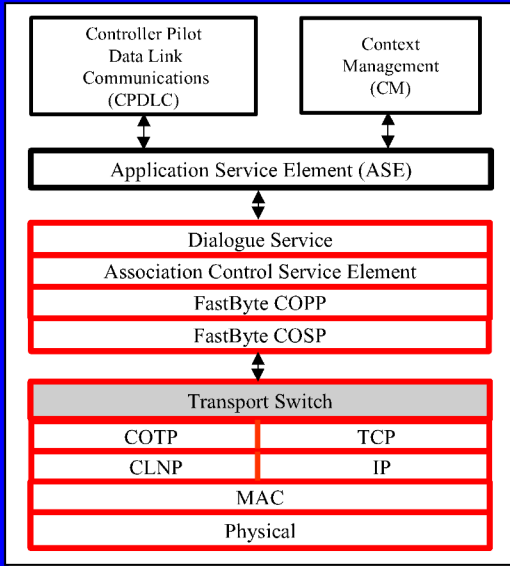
Controller Pilot Data Link Communications (CPDLC)

Context Management (CM)

Application Service Element (ASE)

Dialogue Service

Association Control Service Element

FastByte COPP

FastByte COSP

Transport Switch

COTP

TCP

CLNP

IP

MAC

Physical